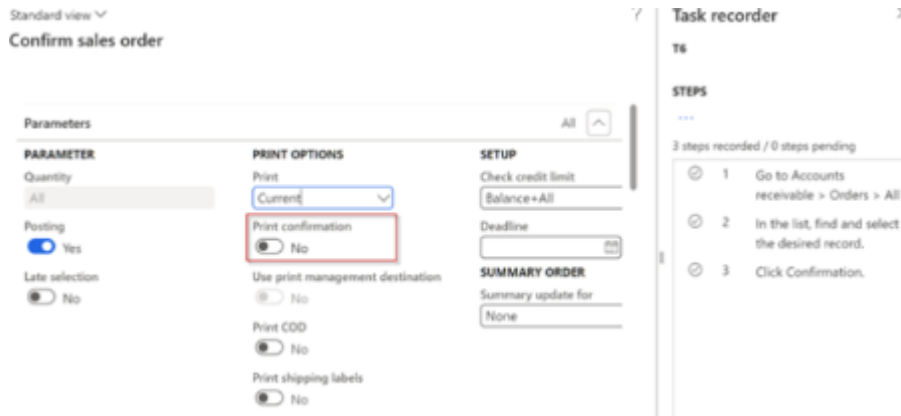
Standard view

Confirm sales order

Parameters

All

PARAMETER

Quantity

All

Posting

Yes

Late selection

No

PRINT OPTIONS

Print

Current

Print confirmation

No

Use print management destination

No

Print COD

No

Print shipping labels

No

SETUP

Check credit limit

Balance+All

Deadline

SUMMARY ORDER

Summary update for

None

?

Task recorder

T6

STEPS

...

3 steps recorded / 0 steps pending

1 Go to Accounts receivable > Orders > All

2 In the list, find and select the desired record.

3 Click Confirmation.